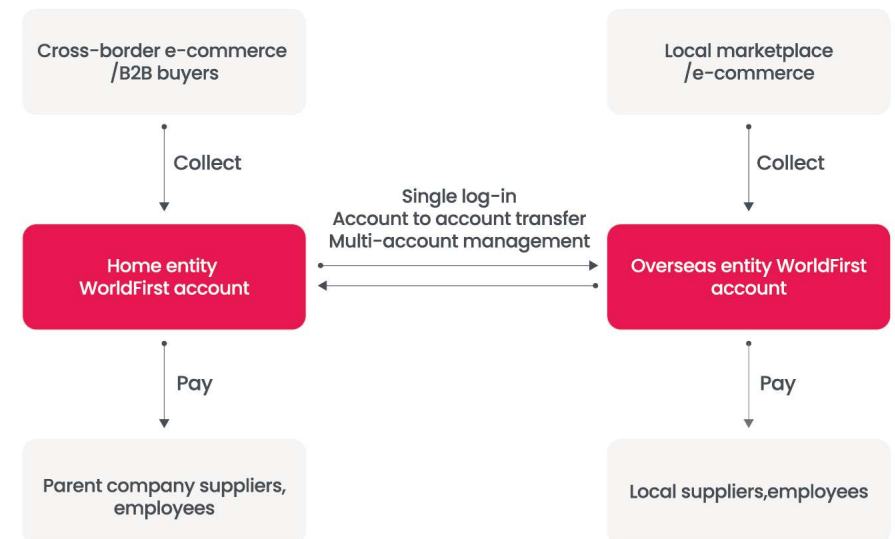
Cross-border e-commerce /B2B buyers

Collect

Home entity WorldFirst account

Pay

Parent company suppliers, employees

Single log-in
Account to account transfer
Multi-account management

Local marketplace /e-commerce

Collect

Overseas entity WorldFirst account

Pay

Local suppliers,employees